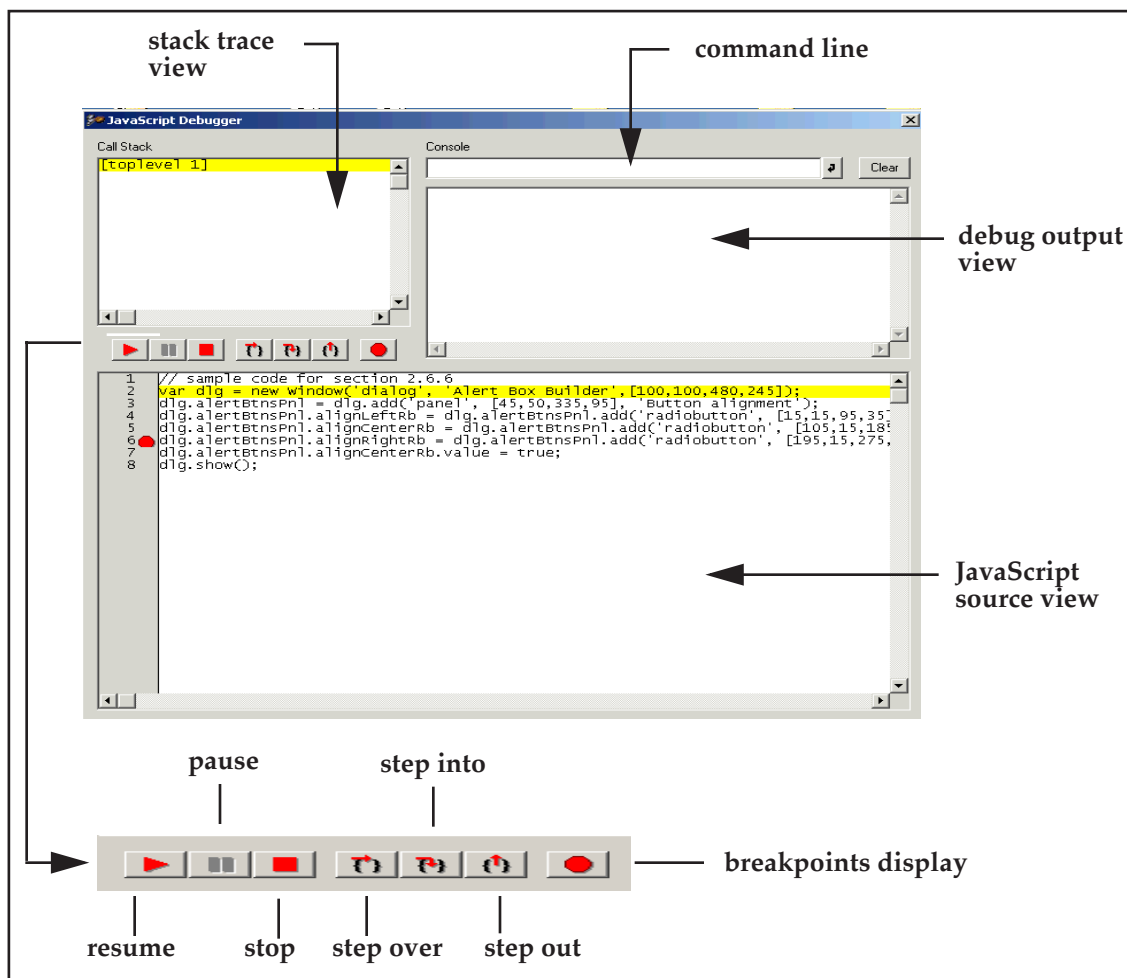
stack trace view

command line

JavaScript Debugger

Call Stack

[toplevel 1]

Console

Clear

debug output view

1 // sample code for section 2.6.6
2 var dlg = new Window('dialog', 'Alert Box Builder',[100,100,480,245]);
3 dlg.alertBtnsPnl = dlg.add('panel', [45,50,335,95], 'Button alignment');
4 dlg.alertBtnsPnl.alignLeftRb = dlg.alertBtnsPnl.add('radiobutton', [15,15,95,35]
5 dlg.alertBtnsPnl.alignCenterRb = dlg.alertBtnsPnl.add('radiobutton', [105,15,185
6 dlg.alertBtnsPnl.alignRightRb = dlg.alertBtnsPnl.add('radiobutton', [195,15,275,
7 dlg.alertBtnsPnl.alignCenterRb.value = true;
8 dlg.show();

JavaScript source view

pause

step into

breakpoints display

resume

stop

step over

step out